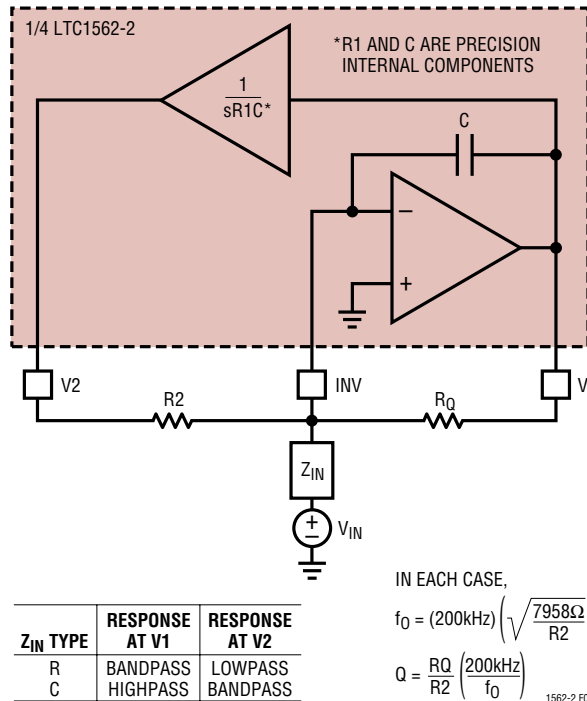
1/4 LTC1562-2

*R1 AND C ARE PRECISION INTERNAL COMPONENTS

$\frac{1}{sR1C^*}$

C

–

+

V2

INV

V

R2

$R_Q$

$Z_{IN}$

+
–

$V_{IN}$

| $Z_{IN}$ TYPE | RESPONSE AT V1 | RESPONSE AT V2 |
|---|---|---|
| R | BANDPASS | LOWPASS |
| C | HIGHPASS | BANDPASS |

IN EACH CASE,

$f_O = (200kHz)\left(\sqrt{\frac{7958\Omega}{R2}}\right.$

$Q = \frac{RQ}{R2}\left(\frac{200kHz}{f_O}\right)$

1562-2 F0